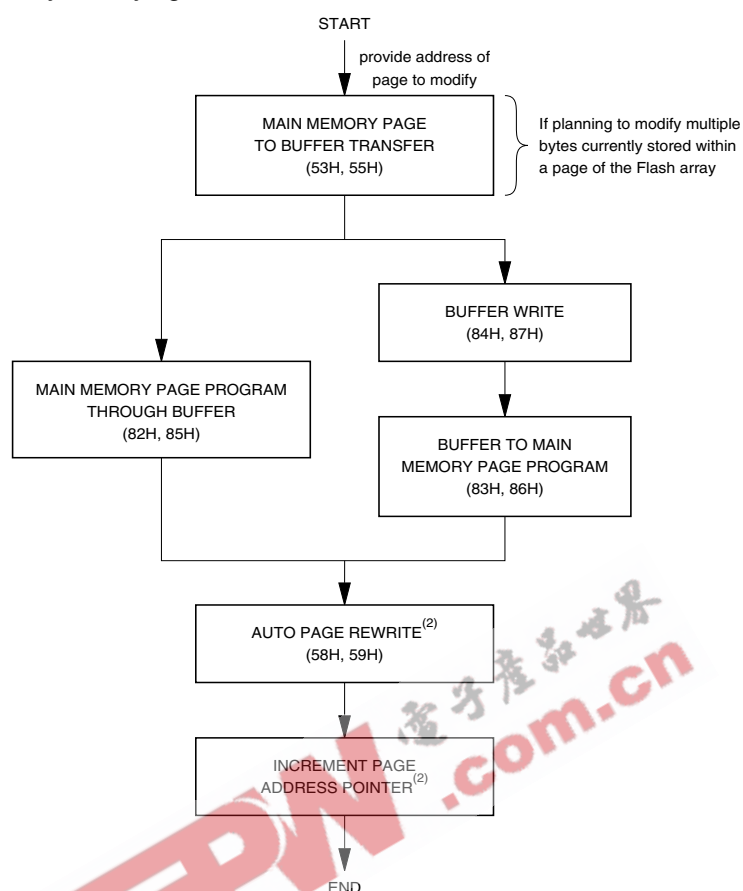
START

provide address of page to modify

MAIN MEMORY PAGE TO BUFFER TRANSFER (53H, 55H)

If planning to modify multiple bytes currently stored within a page of the Flash array

BUFFER WRITE (84H, 87H)

MAIN MEMORY PAGE PROGRAM THROUGH BUFFER (82H, 85H)

BUFFER TO MAIN MEMORY PAGE PROGRAM (83H, 86H)

AUTO PAGE REWRITE$^{(2)}$ (58H, 59H)

INCREMENT PAGE ADDRESS POINTER$^{(2)}$

END

电子产品世界

EDN.com.cn